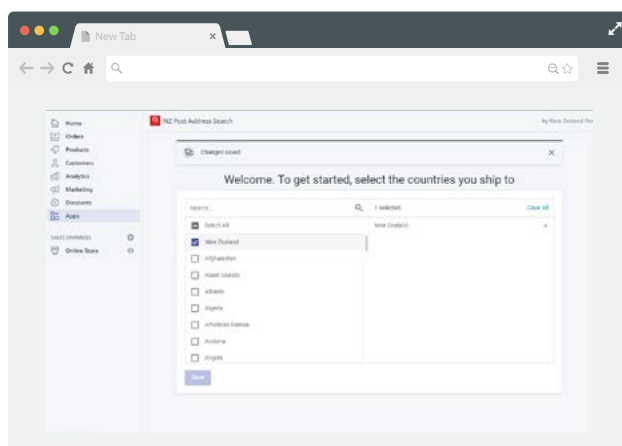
New Tab

Home
Orders
Products
Customers
Analytics
Marketing
Discounts
Apps

SALES CHANNELS
Online Store

NZ Post Address Search

By New Zealand Post

Changes saved

Welcome. To get started, select the countries you ship to

Search...

1 selected

Clear All

Select All
New Zealand
Afghanistan
Åland Islands
Albania
Algeria
American Samoa
Andorra
Angola

New Zealand

Save